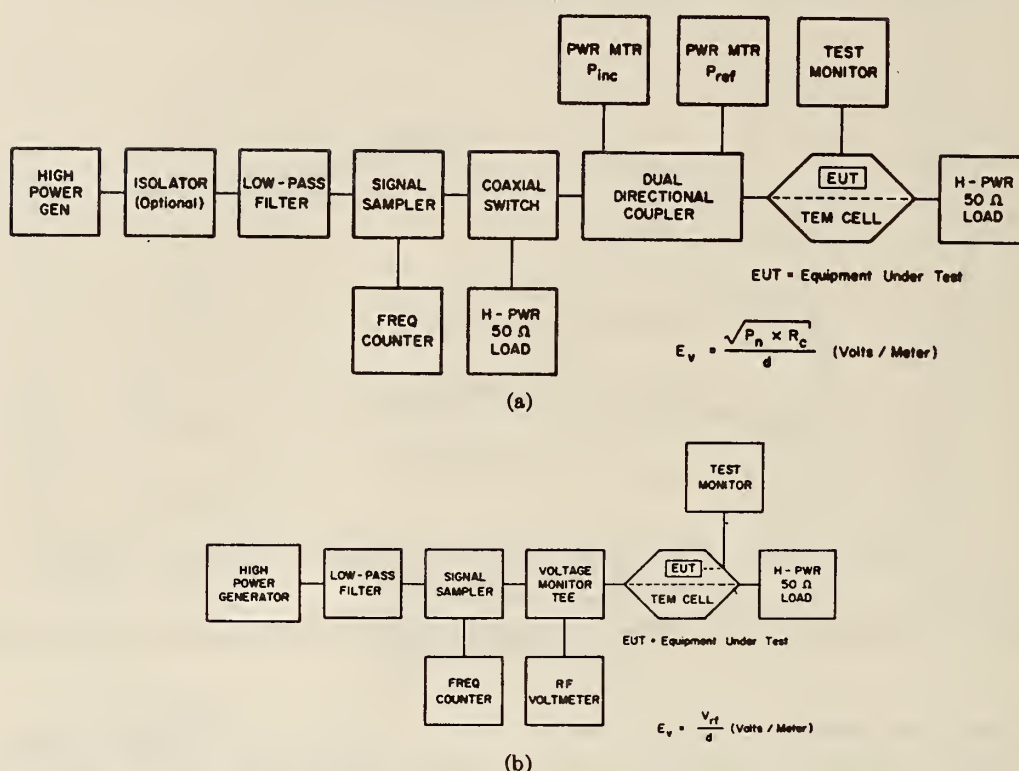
PWR MTR $P_{inc}$

PWR MTR $P_{ref}$

TEST MONITOR

HIGH POWER GEN

ISOLATOR (Optional)

LOW-PASS FILTER

SIGNAL SAMPLER

COAXIAL SWITCH

DUAL DIRECTIONAL COUPLER

EUT

TEM CELL

H-PWR 50 Ω LOAD

FREQ COUNTER

H-PWR 50 Ω LOAD

EUT = Equipment Under Test

$E_v = \frac{\sqrt{P_n \times R_c}}{d}$ (Volts / Meter)

(a)

TEST MONITOR

HIGH POWER GENERATOR

LOW-PASS FILTER

SIGNAL SAMPLER

VOLTAGE MONITOR TEE

EUT

TEM CELL

H-PWR 50 Ω LOAD

EUT = Equipment Under Test

FREQ COUNTER

RF VOLTMETER

$E_v = \frac{V_{rf}}{d}$ (Volts / Meter)

(b)